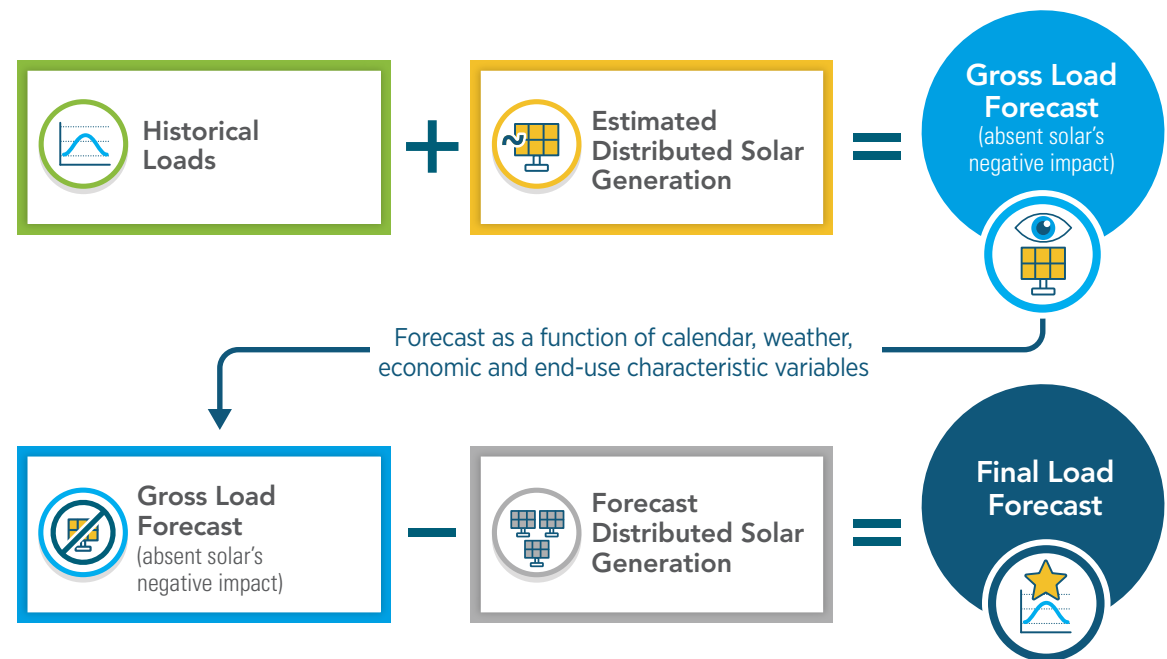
Historical Loads

+

Estimated Distributed Solar Generation

=

Gross Load Forecast
(absent solar's negative impact)

Forecast as a function of calendar, weather, economic and end-use characteristic variables

Gross Load Forecast
(absent solar's negative impact)

−

Forecast Distributed Solar Generation

=

Final Load Forecast